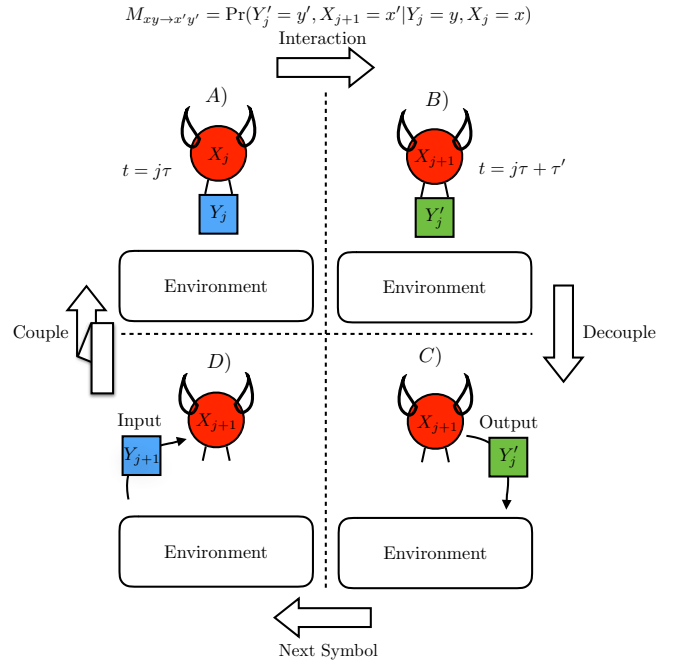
$M_{xy \to x'y'} = \Pr(Y_j' = y', X_{j+1} = x' | Y_j = y, X_j = x)$

Interaction

$A)$

$X_j$

$t = j\tau$

$Y_j$

Environment

$B)$

$X_{j+1}$

$t = j\tau + \tau'$

$Y_j'$

Environment

Couple

Decouple

$D)$

Input

$X_{j+1}$

$Y_{j+1}$

Environment

$C)$

$X_{j+1}$

Output

$Y_j'$

Environment

Next Symbol